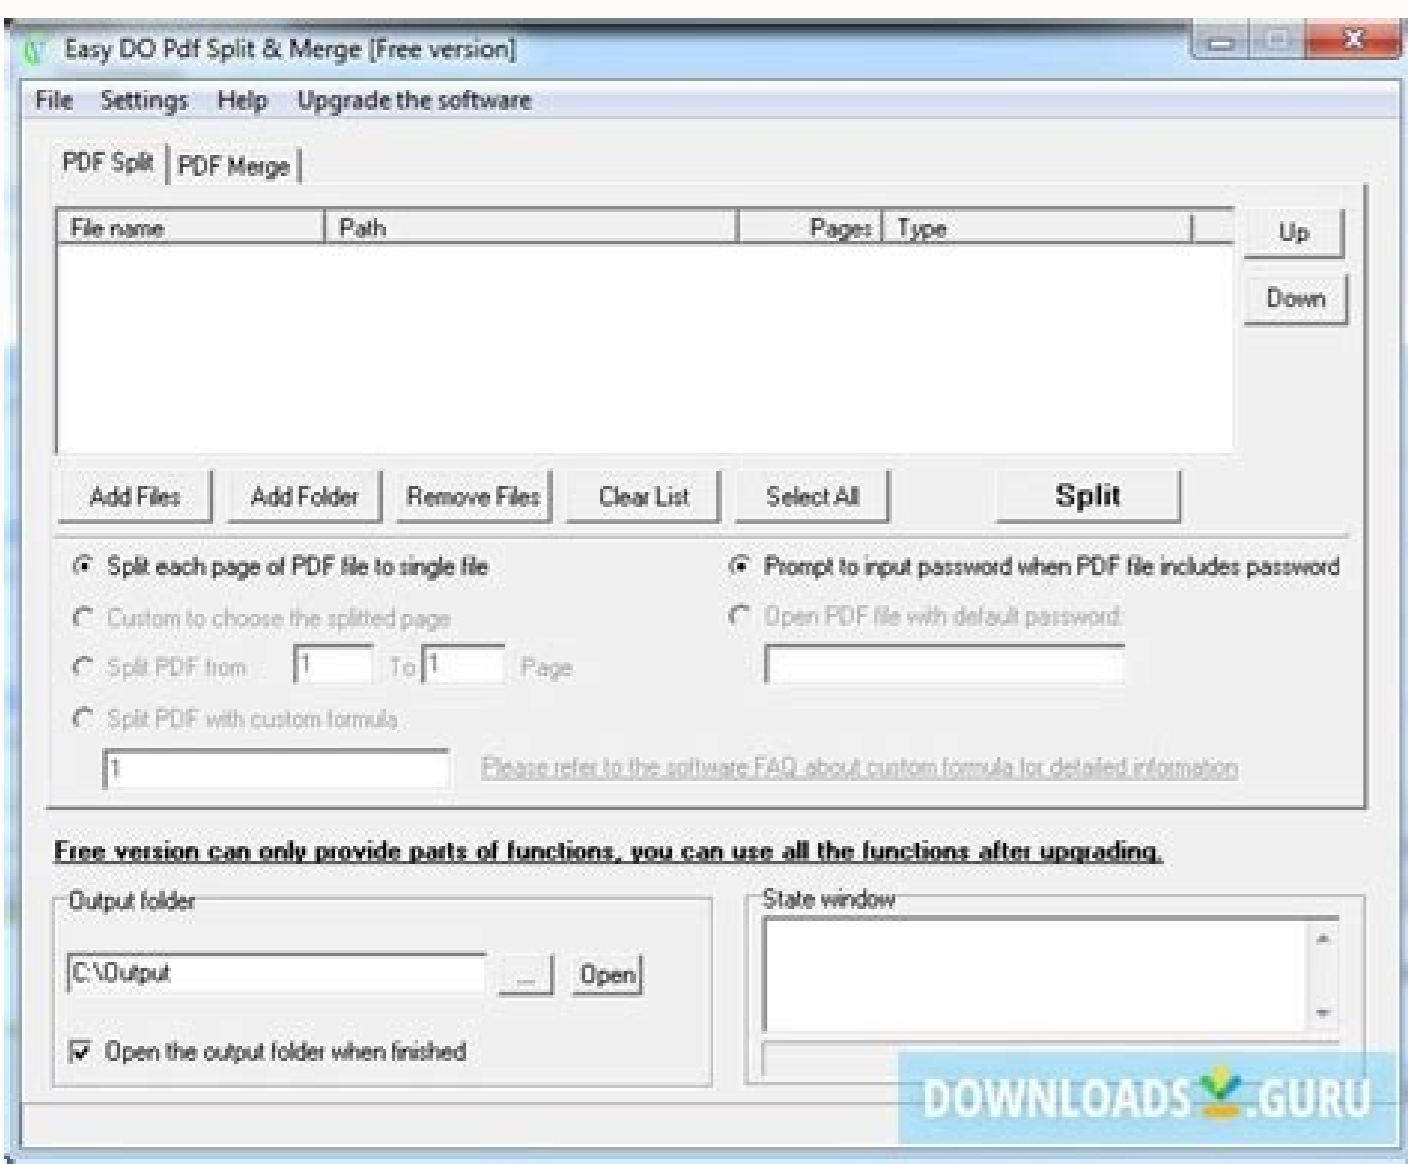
Easy DO Pdf Split & Merge [Free version]

File Settings Help Upgrade the software

PDF Split | PDF Merge

| File name | Path | Pages | Type |
|---|---|---|---|

Up

Down

Add Files Add Folder Remove Files Clear List Select All Split

Split each page of PDF file to single file

Custom to choose the splitted page

Split PDF from 1 To 1 Page

Split PDF with custom formula

1

Please refer to the software FAQ about custom formula for detailed information

Prompt to input password when PDF file includes password

Open PDF file with default password:

Free version can only provide parts of functions, you can use all the functions after upgrading.

Output folder

C:\Output ... Open

Open the output folder when finished

State window

DOWNLOADS.GURU